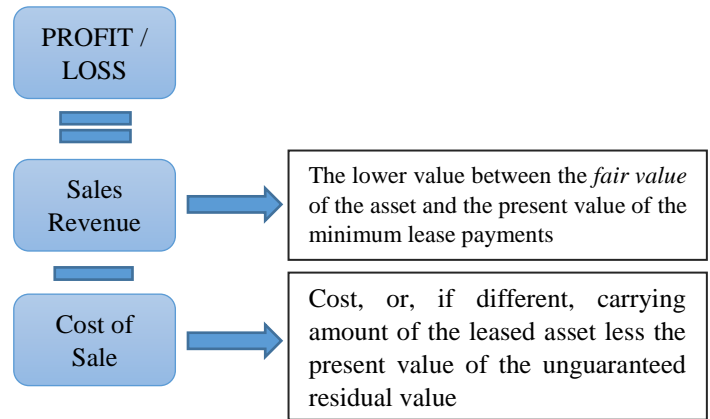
PROFIT / LOSS

Sales Revenue

The lower value between the *fair value* of the asset and the present value of the minimum lease payments

Cost of Sale

Cost, or, if different, carrying amount of the leased asset less the present value of the unguaranteed residual value